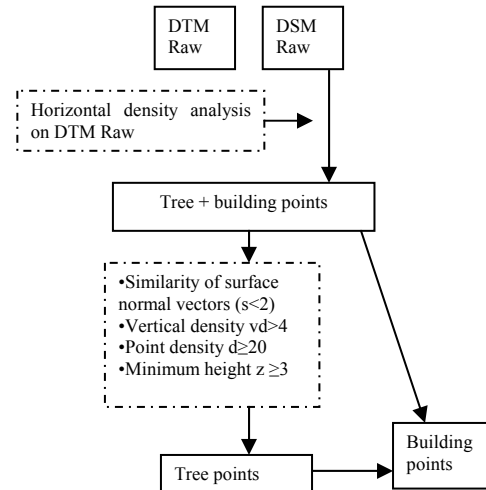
DTM Raw

DSM Raw

Horizontal density analysis on DTM Raw

Tree + building points

•Similarity of surface normal vectors (s<2)
•Vertical density vd>4
•Point density d≥20
•Minimum height z ≥3

Tree points

Building points